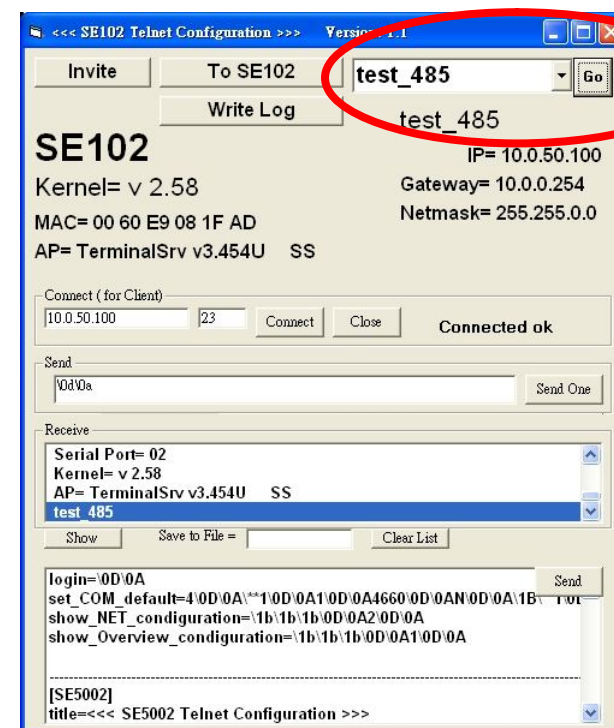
<<< SE102 Telnet Configuration >>> Versi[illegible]1.1

Invite
To SE102
test_485
Go
Write Log
test_485

SE102
Kernel= v 2.58
MAC= 00 60 E9 08 1F AD
AP= TerminalSrv v3.454U SS

IP= 10.0.50.100
Gateway= 10.0.0.254
Netmask= 255.255.0.0

Connect ( for Client)
10.0.50.100
23
Connect
Close
Connected ok

Send
\0d\0a
Send One

Receive
Serial Port= 02
Kernel= v 2.58
AP= TerminalSrv v3.454U SS
test_485

Show
Save to File =
Clear List

login=\0D\0A
Send
set_COM_default=4\0D\0A\**1\0D\0A1\0D\0A4660\0D\0AN\0D\0A\1B\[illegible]
show_NET_condiguration=\1b\1b\1b\0D\0A2\0D\0A
show_Overview_condiguration=\1b\1b\1b\0D\0A1\0D\0A

[SE5002]
title=<<< SE5002 Telnet Configuration >>>